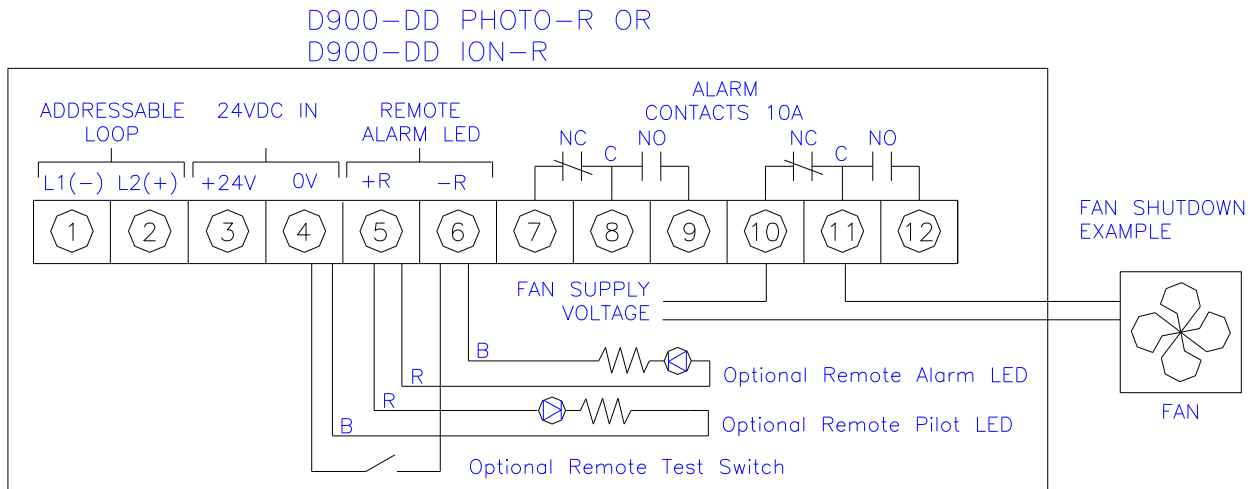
D900–DD PHOTO–R OR
D900–DD ION–R

ADDRESSABLE LOOP

24VDC IN

REMOTE ALARM LED

ALARM CONTACTS 10A

L1(–) L2(+) +24V 0V +R –R

NC C NO NC C NO

1 2 3 4 5 6 7 8 9 10 11 12

FAN SHUTDOWN EXAMPLE

FAN SUPPLY VOLTAGE

B

R

Optional Remote Alarm LED

R

B

Optional Remote Pilot LED

Optional Remote Test Switch

FAN